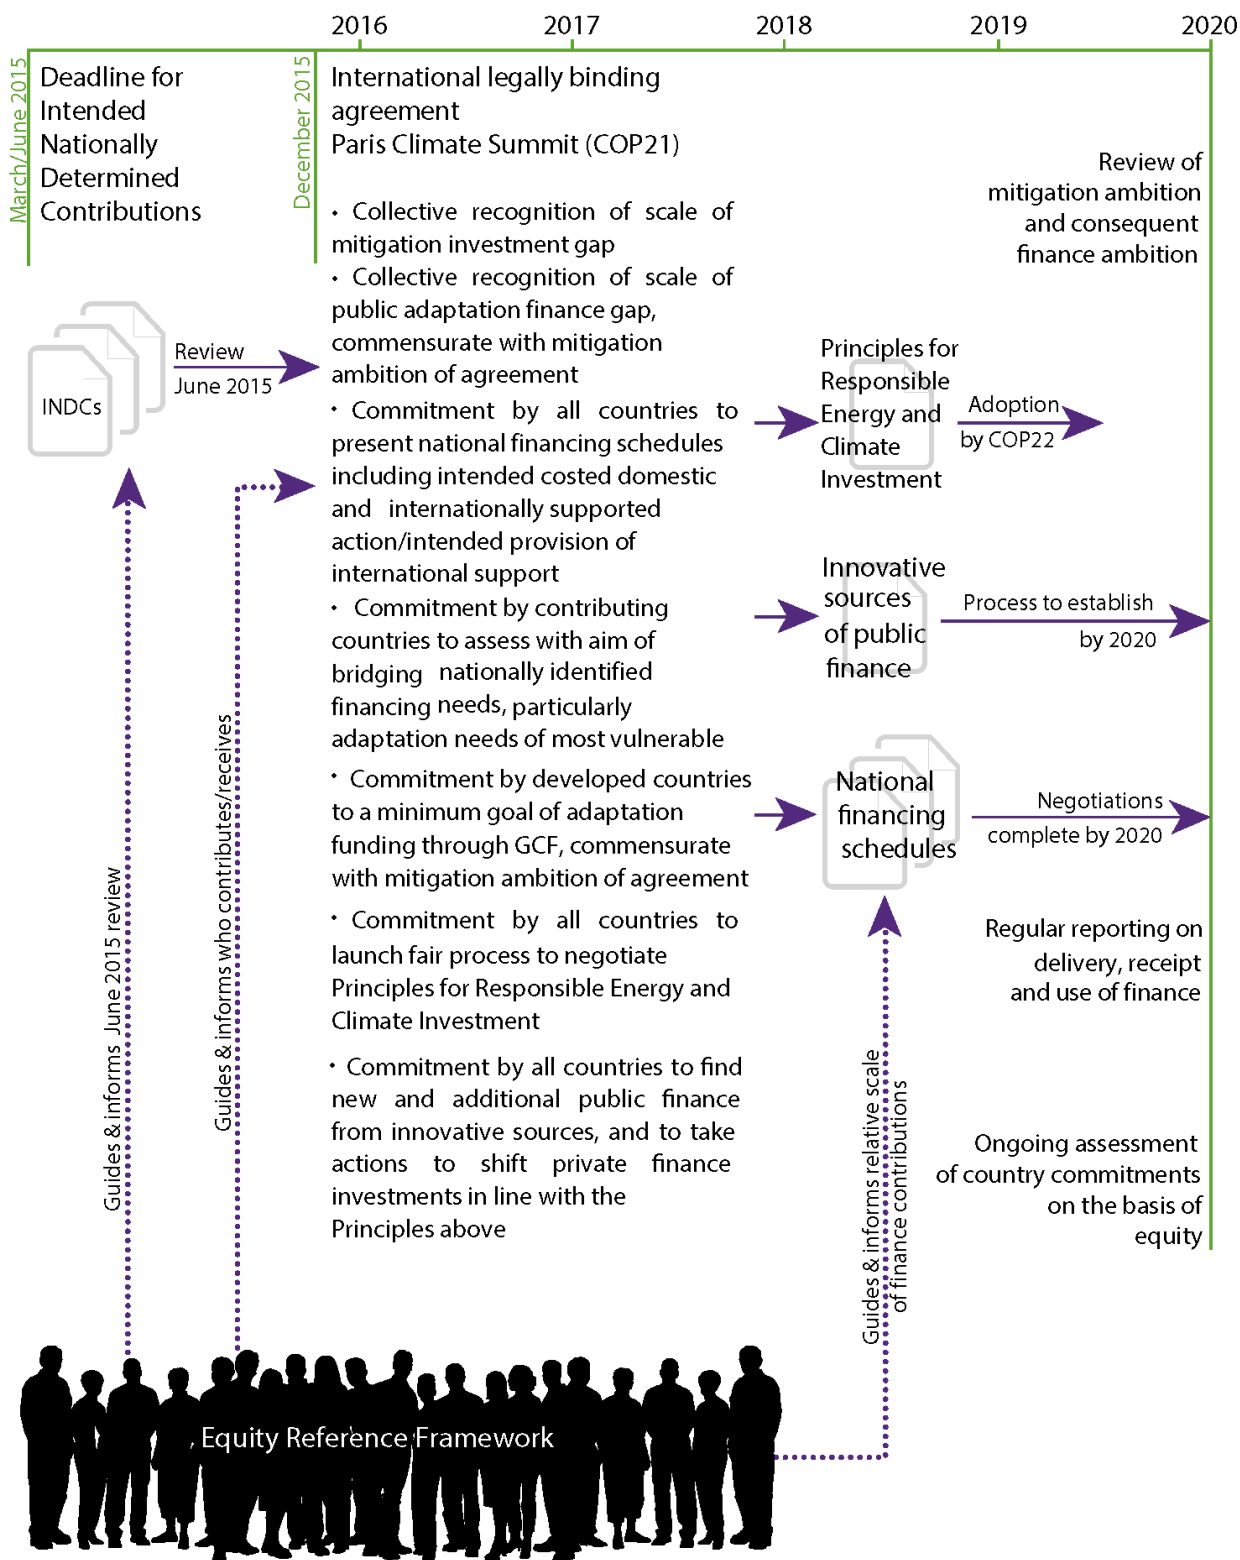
2016 2017 2018 2019 2020

March/June 2015

Deadline for Intended Nationally Determined Contributions

December 2015

International legally binding agreement
Paris Climate Summit (COP21)

• Collective recognition of scale of mitigation investment gap
• Collective recognition of scale of public adaptation finance gap, commensurate with mitigation ambition of agreement
• Commitment by all countries to present national financing schedules including intended costed domestic and internationally supported action/intended provision of international support
• Commitment by contributing countries to assess with aim of bridging nationally identified financing needs, particularly adaptation needs of most vulnerable
• Commitment by developed countries to a minimum goal of adaptation funding through GCF, commensurate with mitigation ambition of agreement
• Commitment by all countries to launch fair process to negotiate Principles for Responsible Energy and Climate Investment
• Commitment by all countries to find new and additional public finance from innovative sources, and to take actions to shift private finance investments in line with the Principles above

Review of mitigation ambition and consequent finance ambition

INDCs

Review
June 2015

Principles for Responsible Energy and Climate Investment

Adoption by COP22

Innovative sources of public finance

Process to establish by 2020

National financing schedules

Negotiations complete by 2020

Regular reporting on delivery, receipt and use of finance

Ongoing assessment of country commitments on the basis of equity

Guides & informs June 2015 review

Guides & informs who contributes/receives

Guides & informs relative scale of finance contributions

Equity Reference Framework